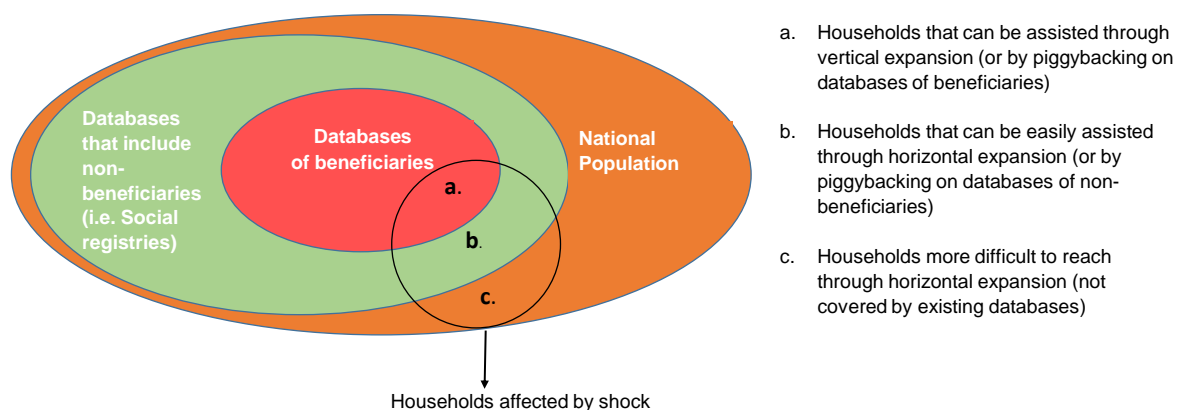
Databases that include non-beneficiaries (i.e. Social registries)

Databases of beneficiaries

National Population

a.

b.

c.

Households affected by shock

a. Households that can be assisted through vertical expansion (or by piggybacking on databases of beneficiaries)

b. Households that can be easily assisted through horizontal expansion (or by piggybacking on databases of non-beneficiaries)

c. Households more difficult to reach through horizontal expansion (not covered by existing databases)